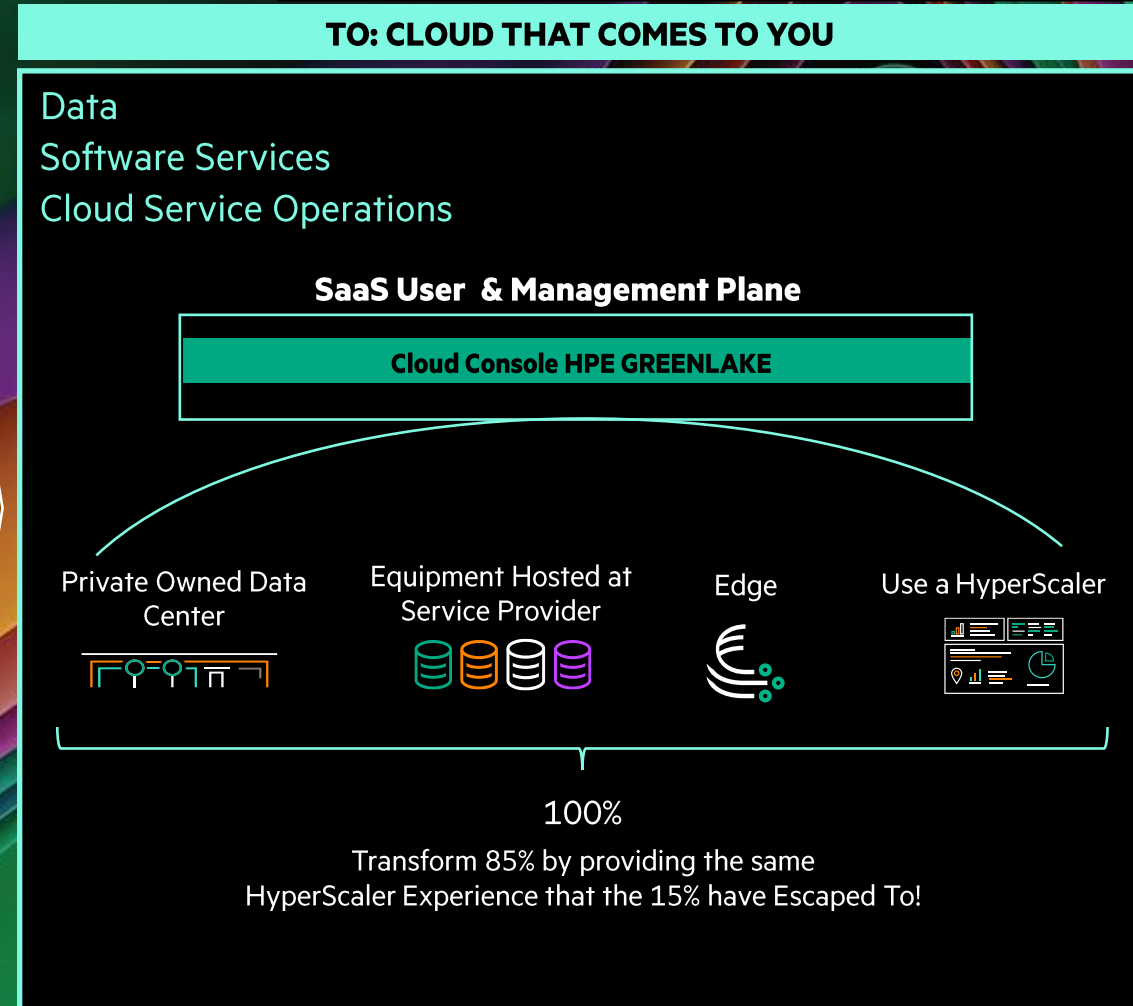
TO: CLOUD THAT COMES TO YOU

Data
Software Services
Cloud Service Operations

SaaS User & Management Plane

Cloud Console HPE GREENLAKE

Private Owned Data Center

Equipment Hosted at Service Provider

Edge

Use a HyperScaler

100%

Transform 85% by providing the same HyperScaler Experience that the 15% have Escaped To!